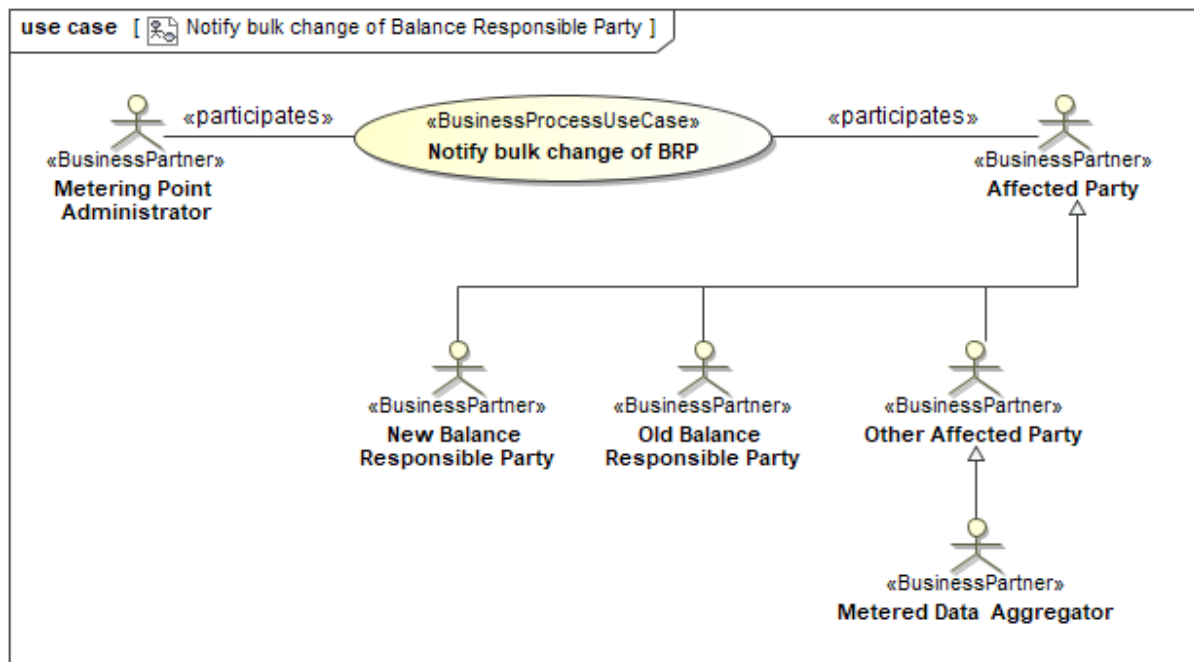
use case [ Notify bulk change of Balance Responsible Party ]

«participates»

«BusinessProcessUseCase»
Notify bulk change of BRP

«participates»

«BusinessPartner»
Metering Point Administrator

«BusinessPartner»
Affected Party

«BusinessPartner»
New Balance Responsible Party

«BusinessPartner»
Old Balance Responsible Party

«BusinessPartner»
Other Affected Party

«BusinessPartner»
Metered Data Aggregator